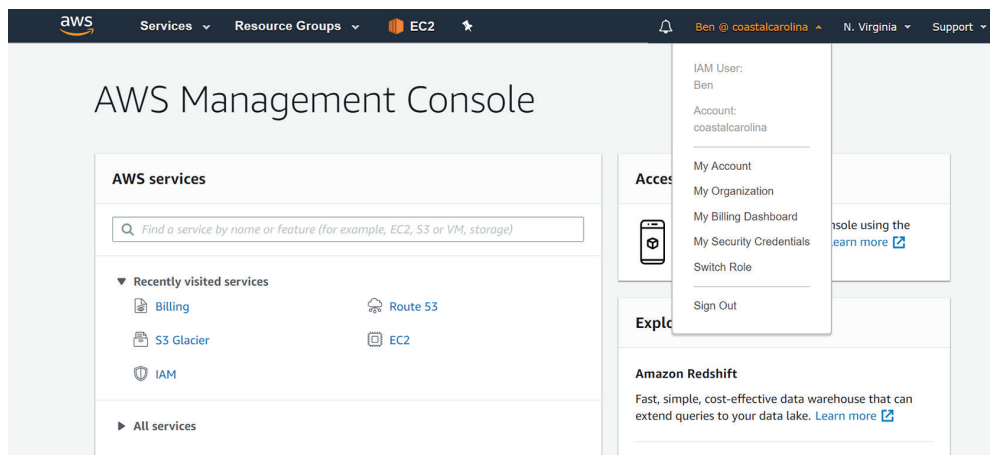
aws Services Resource Groups EC2 Ben @ coastalcarolina N. Virginia Support

AWS Management Console

AWS services

Find a service by name or feature (for example, EC2, S3 or VM, storage)

Recently visited services

Billing

Route 53

S3 Glacier

EC2

IAM

All services

Acces

nsole using the earn more

Explo

Amazon Redshift

Fast, simple, cost-effective data warehouse that can extend queries to your data lake. Learn more

IAM User:
Ben

Account:
coastalcarolina

My Account

My Organization

My Billing Dashboard

My Security Credentials

Switch Role

Sign Out